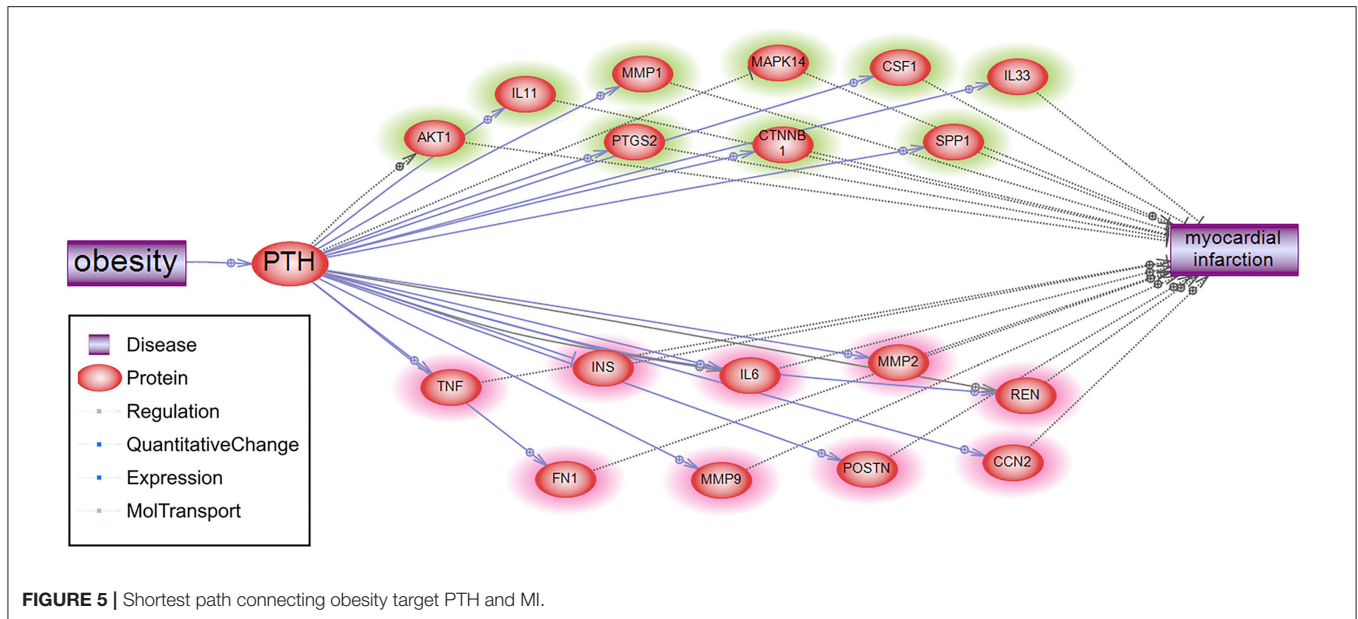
MAPK14
CSF1
IL33
MMP1
IL11
AKT1
PTGS2
CTNNB 1
SPP1
obesity
PTH
myocardial infarction
Disease
Protein
Regulation
QuantitativeChange
Expression
MolTransport
TNF
INS
IL6
MMP2
REN
FN1
MMP9
POSTN
CCN2

**FIGURE 5 |** Shortest path connecting obesity target PTH and MI.